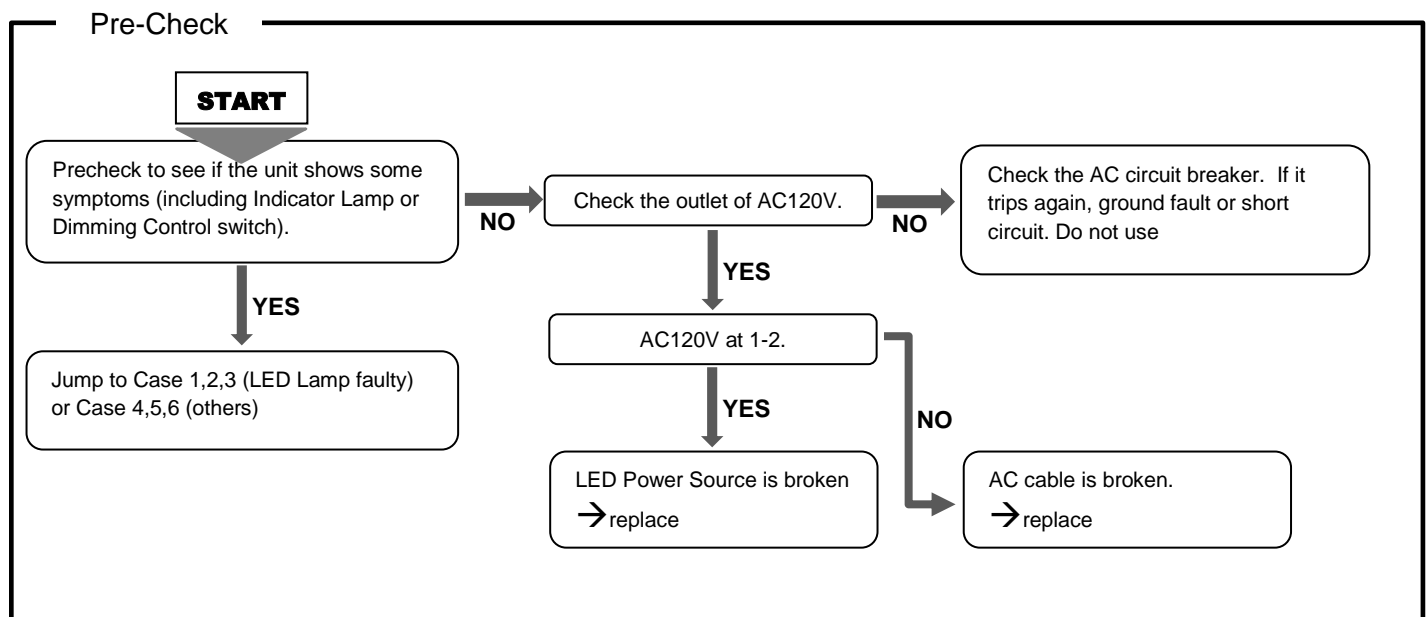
Pre-Check

START

Precheck to see if the unit shows some symptoms (including Indicator Lamp or Dimming Control switch).

NO

Check the outlet of AC120V.

NO

Check the AC circuit breaker. If it trips again, ground fault or short circuit. Do not use

YES

YES

Jump to Case 1,2,3 (LED Lamp faulty) or Case 4,5,6 (others)

AC120V at 1-2.

YES

NO

LED Power Source is broken
→replace

AC cable is broken.
→replace